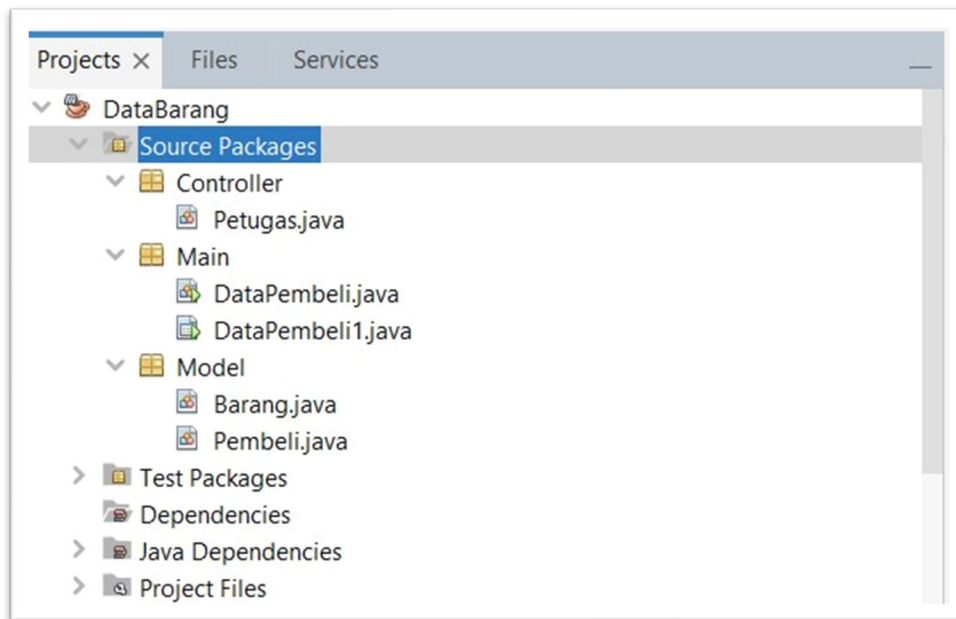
Projects × Files Services

DataBarang
Source Packages
Controller
Petugas.java
Main
DataPembeli.java
DataPembeli1.java
Model
Barang.java
Pembeli.java
Test Packages
Dependencies
Java Dependencies
Project Files